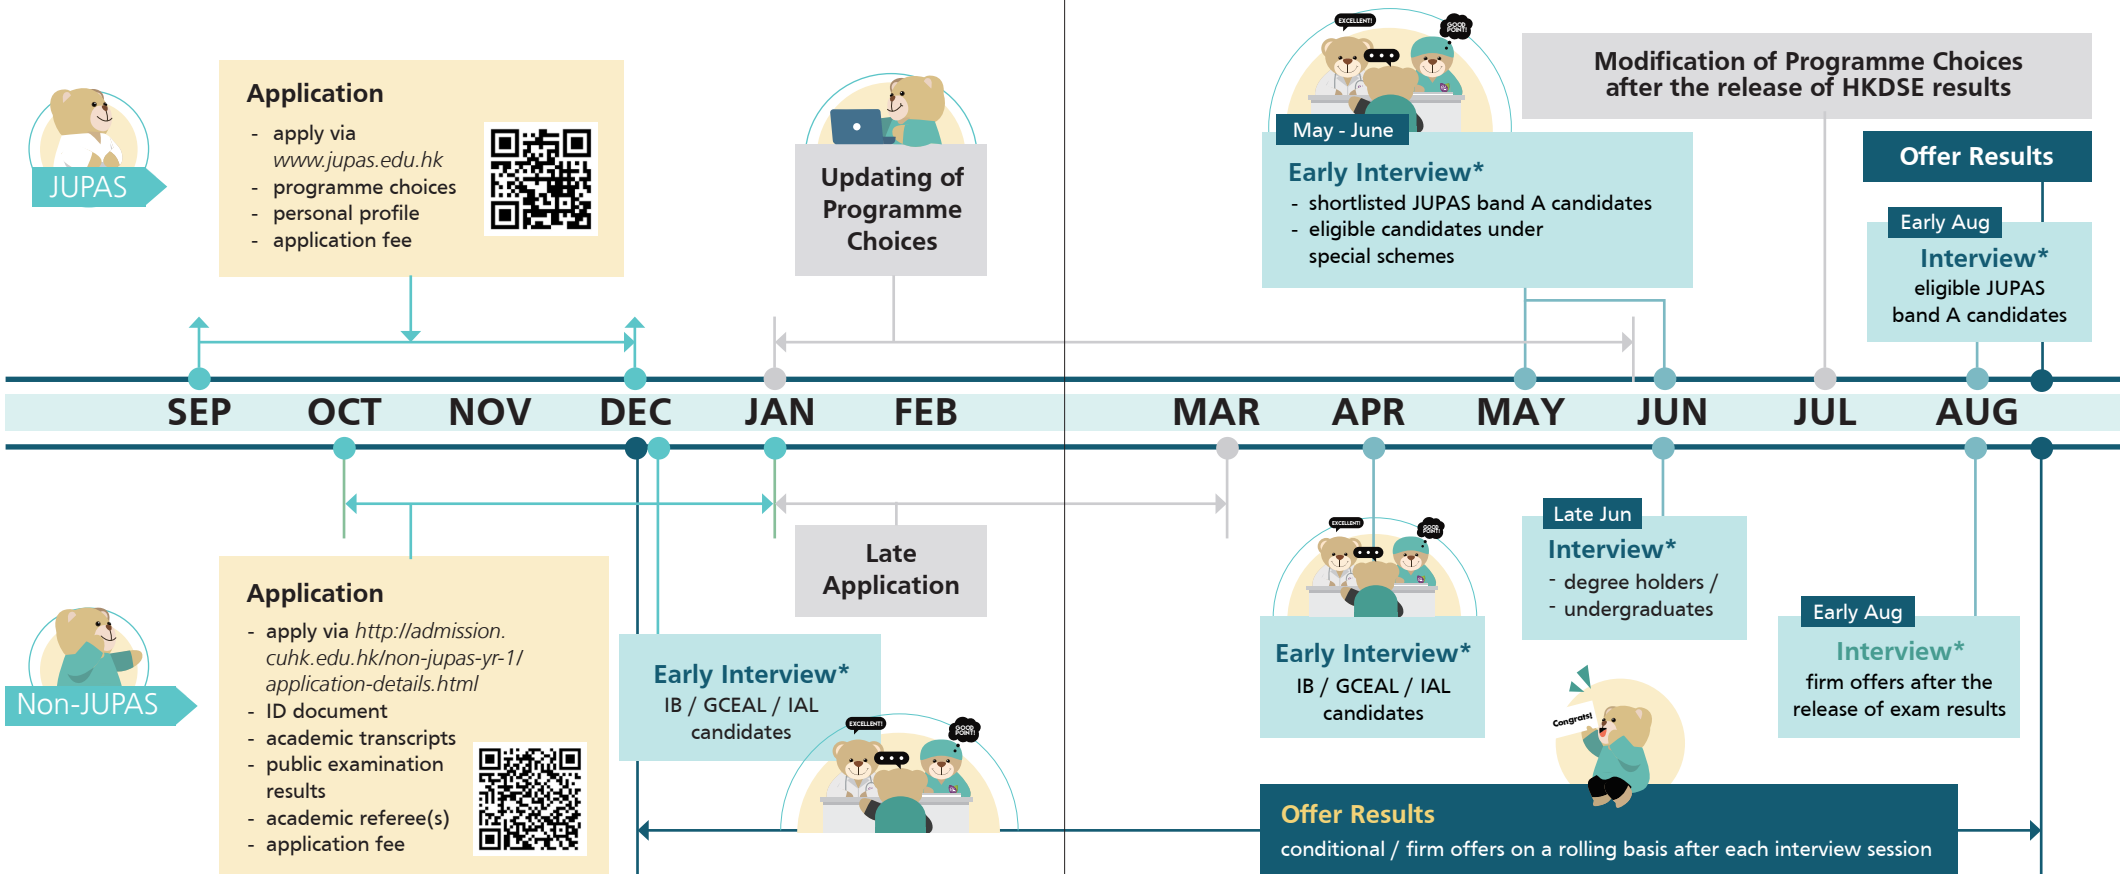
JUPAS

Application
- apply via www.jupas.edu.hk
- programme choices
- personal profile
- application fee

Updating of Programme Choices

EXCELLENT! GOOD POINT!

May - June

Early Interview*
- shortlisted JUPAS band A candidates
- eligible candidates under special schemes

Modification of Programme Choices after the release of HKDSE results

Offer Results

Early Aug

Interview*
eligible JUPAS band A candidates

SEP OCT NOV DEC JAN FEB MAR APR MAY JUN JUL AUG

Non-JUPAS

Application
- apply via http://admission.cuhk.edu.hk/non-jupas-yr-1/application-details.html
- ID document
- academic transcripts
- public examination results
- academic referee(s)
- application fee

Late Application

Early Interview*
IB / GCEAL / IAL candidates

EXCELLENT! GOOD POINT!

Early Interview*
IB / GCEAL / IAL candidates

Late Jun

Interview*
- degree holders /
- undergraduates

Congrats!

Early Aug

Interview*
firm offers after the release of exam results

Offer Results
conditional / firm offers on a rolling basis after each interview session